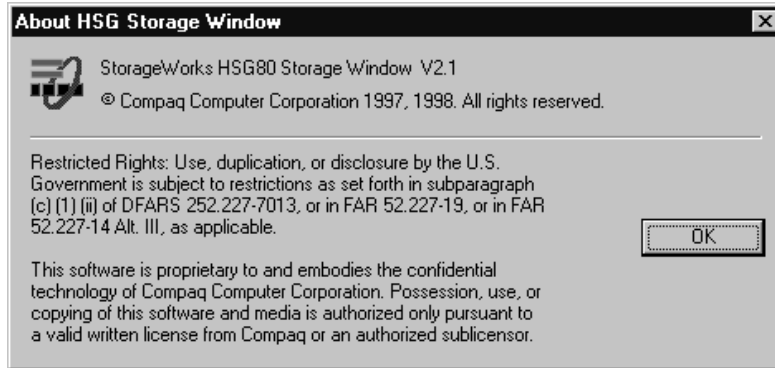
About HSG Storage Window

StorageWorks HSG80 Storage Window V2.1

© Compaq Computer Corporation 1997, 1998. All rights reserved.

Restricted Rights: Use, duplication, or disclosure by the U.S. Government is subject to restrictions as set forth in subparagraph (c) (1) (ii) of DFARS 252.227-7013, or in FAR 52.227-19, or in FAR 52.227-14 Alt. III, as applicable.

OK

This software is proprietary to and embodies the confidential technology of Compaq Computer Corporation. Possession, use, or copying of this software and media is authorized only pursuant to a valid written license from Compaq or an authorized sublicensor.